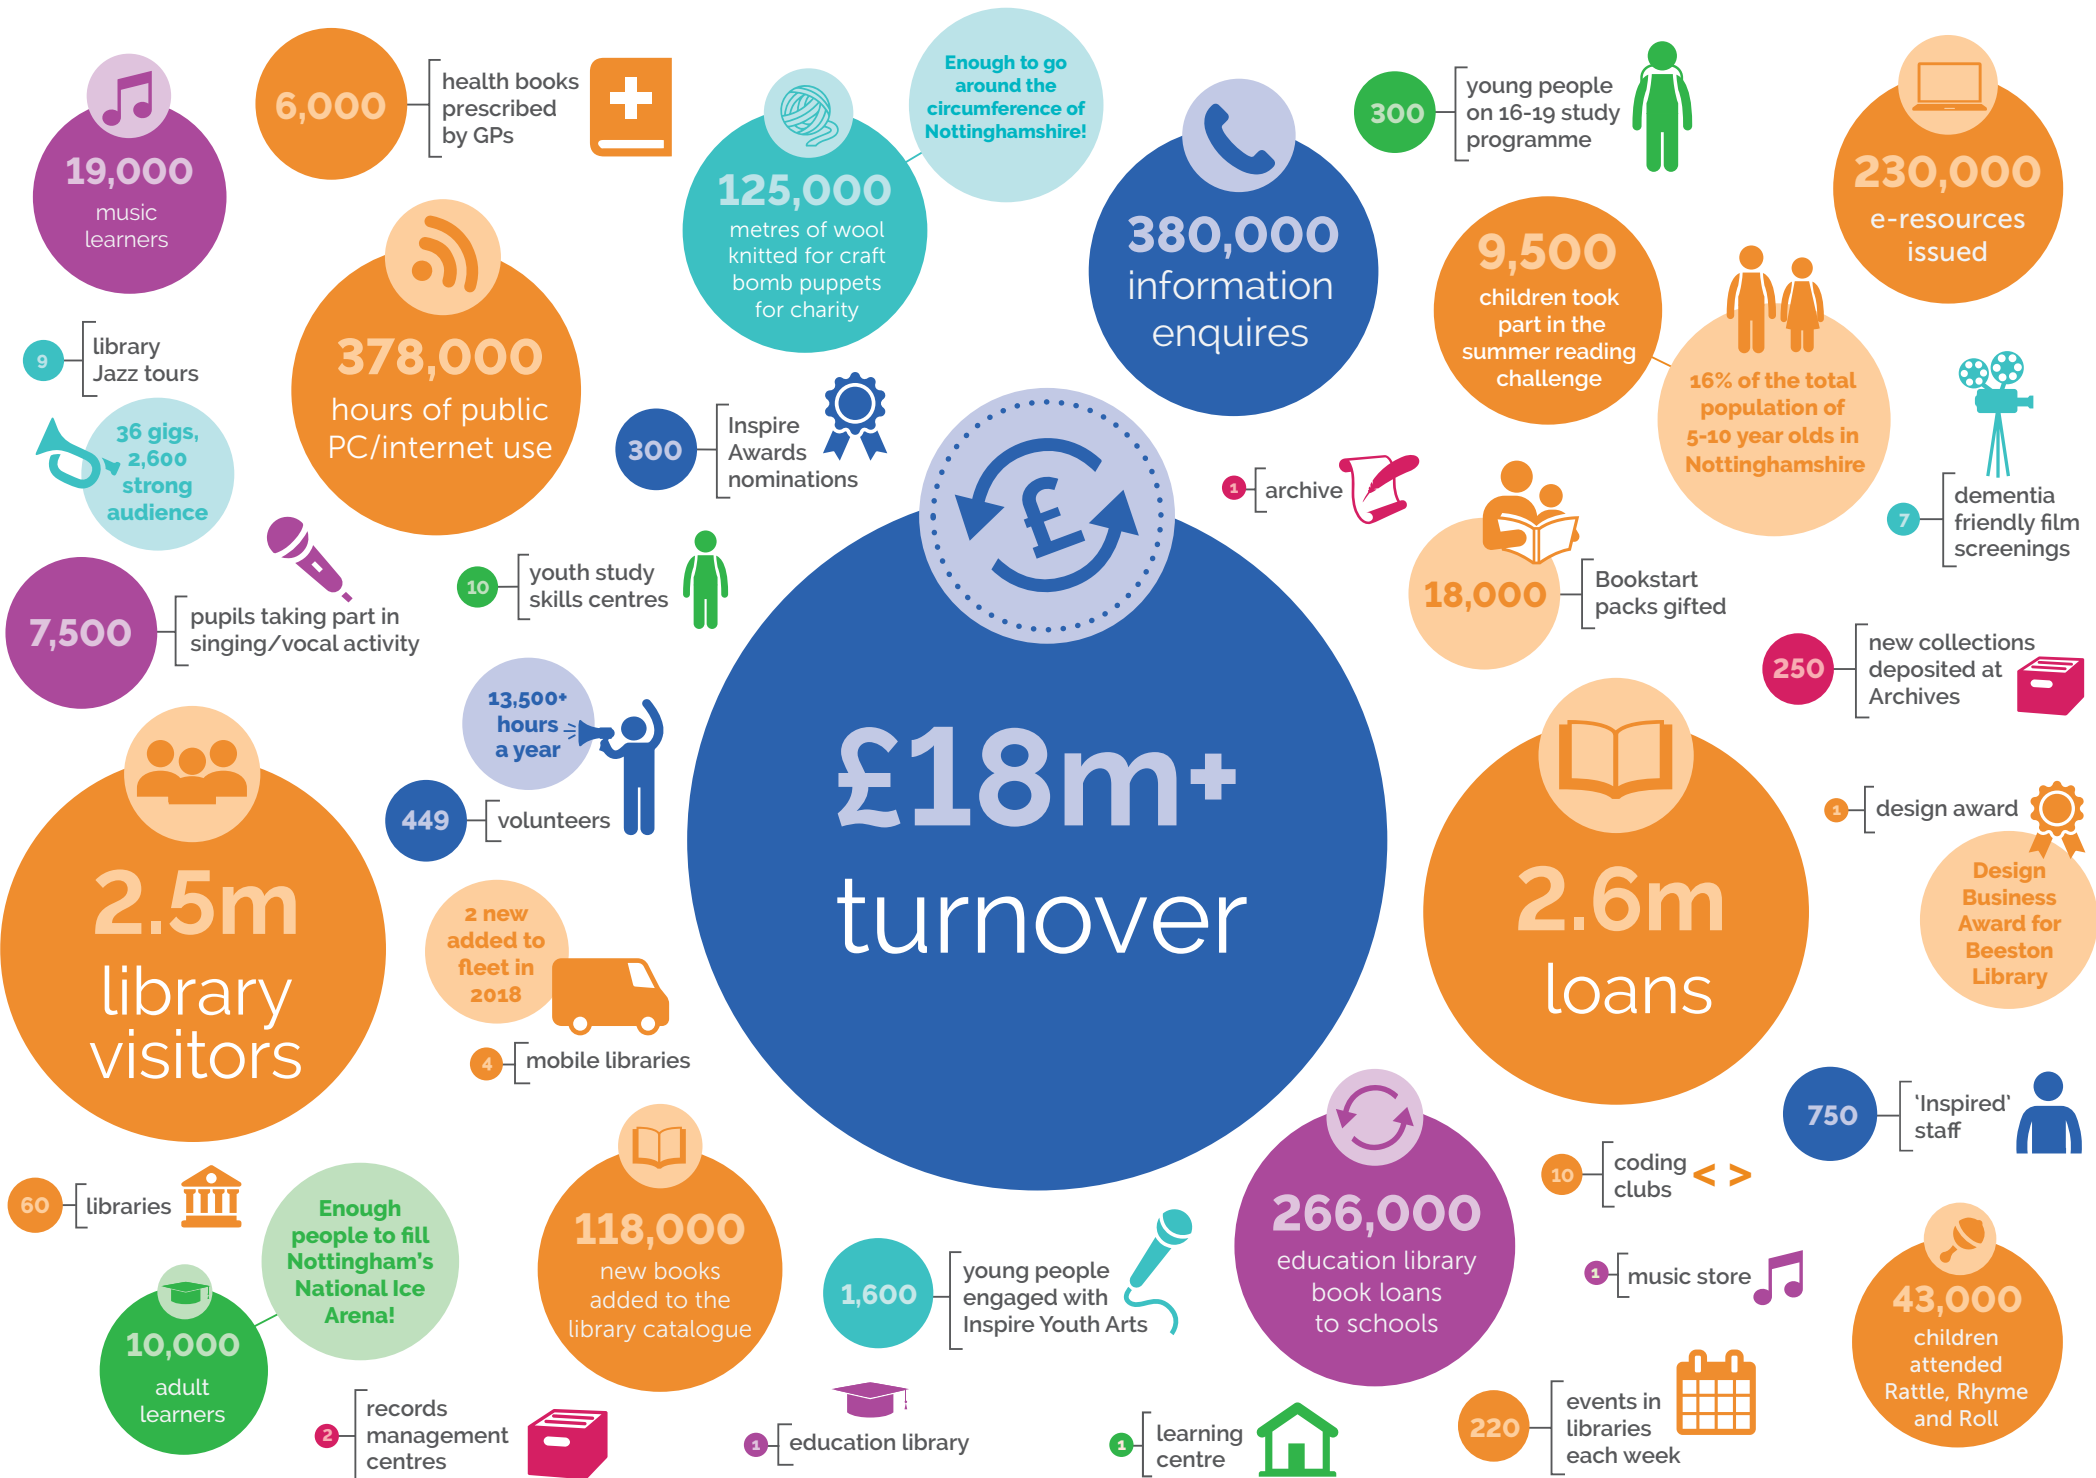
19,000 music learners

6,000 health books prescribed by GPs

125,000 metres of wool knitted for craft bomb puppets for charity

Enough to go around the circumference of Nottinghamshire!

380,000 information enquires

300 young people on 16-19 study programme

230,000 e-resources issued

9 library Jazz tours

36 gigs, 2,600 strong audience

378,000 hours of public PC/internet use

300 Inspire Awards nominations

9,500 children took part in the summer reading challenge

16% of the total population of 5-10 year olds in Nottinghamshire

1 archive

7 dementia friendly film screenings

7,500 pupils taking part in singing/vocal activity

10 youth study skills centres

18,000 Bookstart packs gifted

250 new collections deposited at Archives

13,500+ hours a year

449 volunteers

£18m+ turnover

2.5m library visitors

2 new added to fleet in 2018

4 mobile libraries

2.6m loans

1 design award

Design Business Award for Beeston Library

750 'Inspired' staff

60 libraries

Enough people to fill Nottingham's National Ice Arena!

10,000 adult learners

118,000 new books added to the library catalogue

1,600 young people engaged with Inspire Youth Arts

266,000 education library book loans to schools

10 coding clubs < >

1 music store

43,000 children attended Rattle, Rhyme and Roll

2 records management centres

1 education library

1 learning centre

220 events in libraries each week